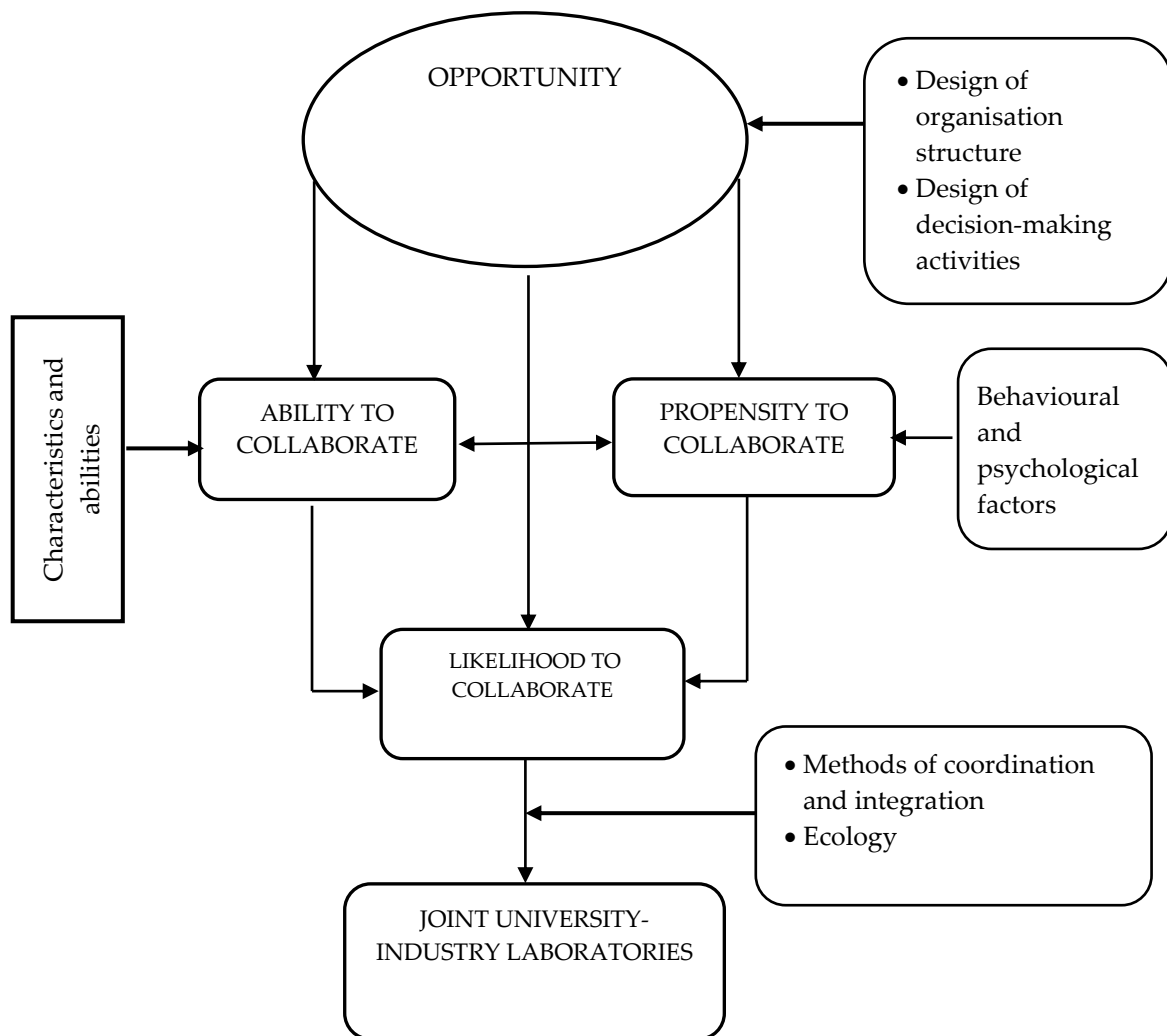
OPPORTUNITY

• Design of organisation structure
• Design of decision-making activities

Characteristics and abilities

ABILITY TO COLLABORATE

PROPENSITY TO COLLABORATE

Behavioural and psychological factors

LIKELIHOOD TO COLLABORATE

• Methods of coordination and integration
• Ecology

JOINT UNIVERSITY-INDUSTRY LABORATORIES